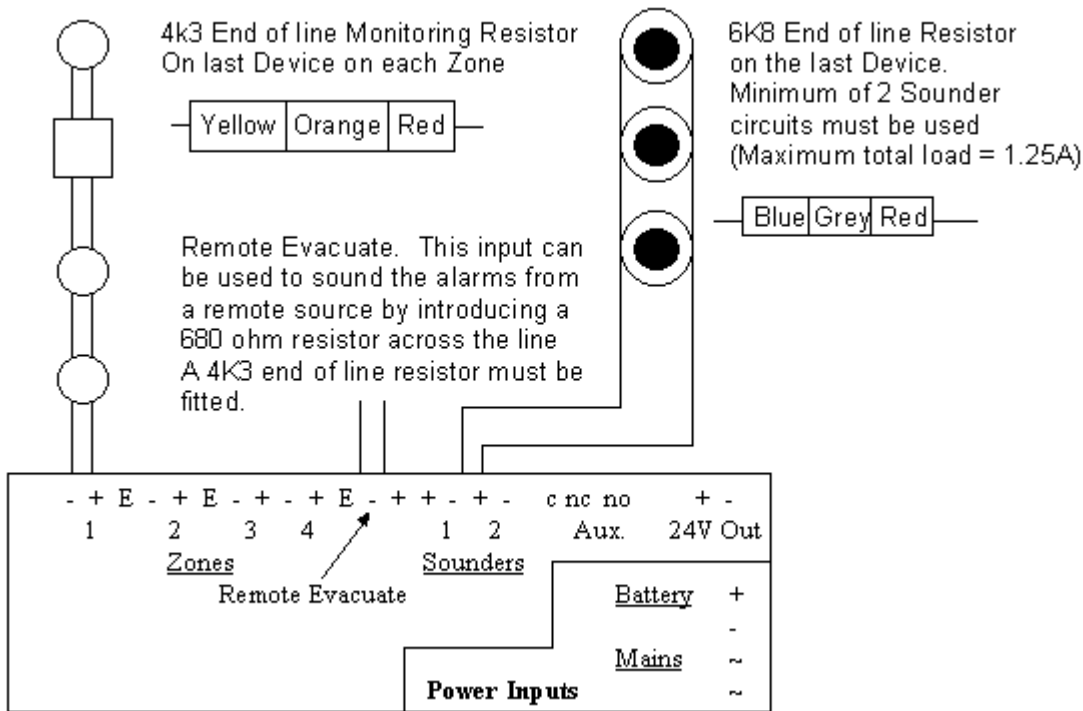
4k3 End of line Monitoring Resistor
On last Device on each Zone

| Yellow | Orange | Red |
|---|---|---|

6K8 End of line Resistor on the last Device. Minimum of 2 Sounder circuits must be used (Maximum total load = 1.25A)

| Blue | Grey | Red |
|---|---|---|

Remote Evacuate. This input can be used to sound the alarms from a remote source by introducing a 680 ohm resistor across the line A 4K3 end of line resistor must be fitted.

- + E - + E - + - + E - + + - + - c nc no + -
1 2 3 4 1 2 Aux. 24V Out
Zones Sounders
Remote Evacuate

Battery +
-
Mains ~
Power Inputs ~